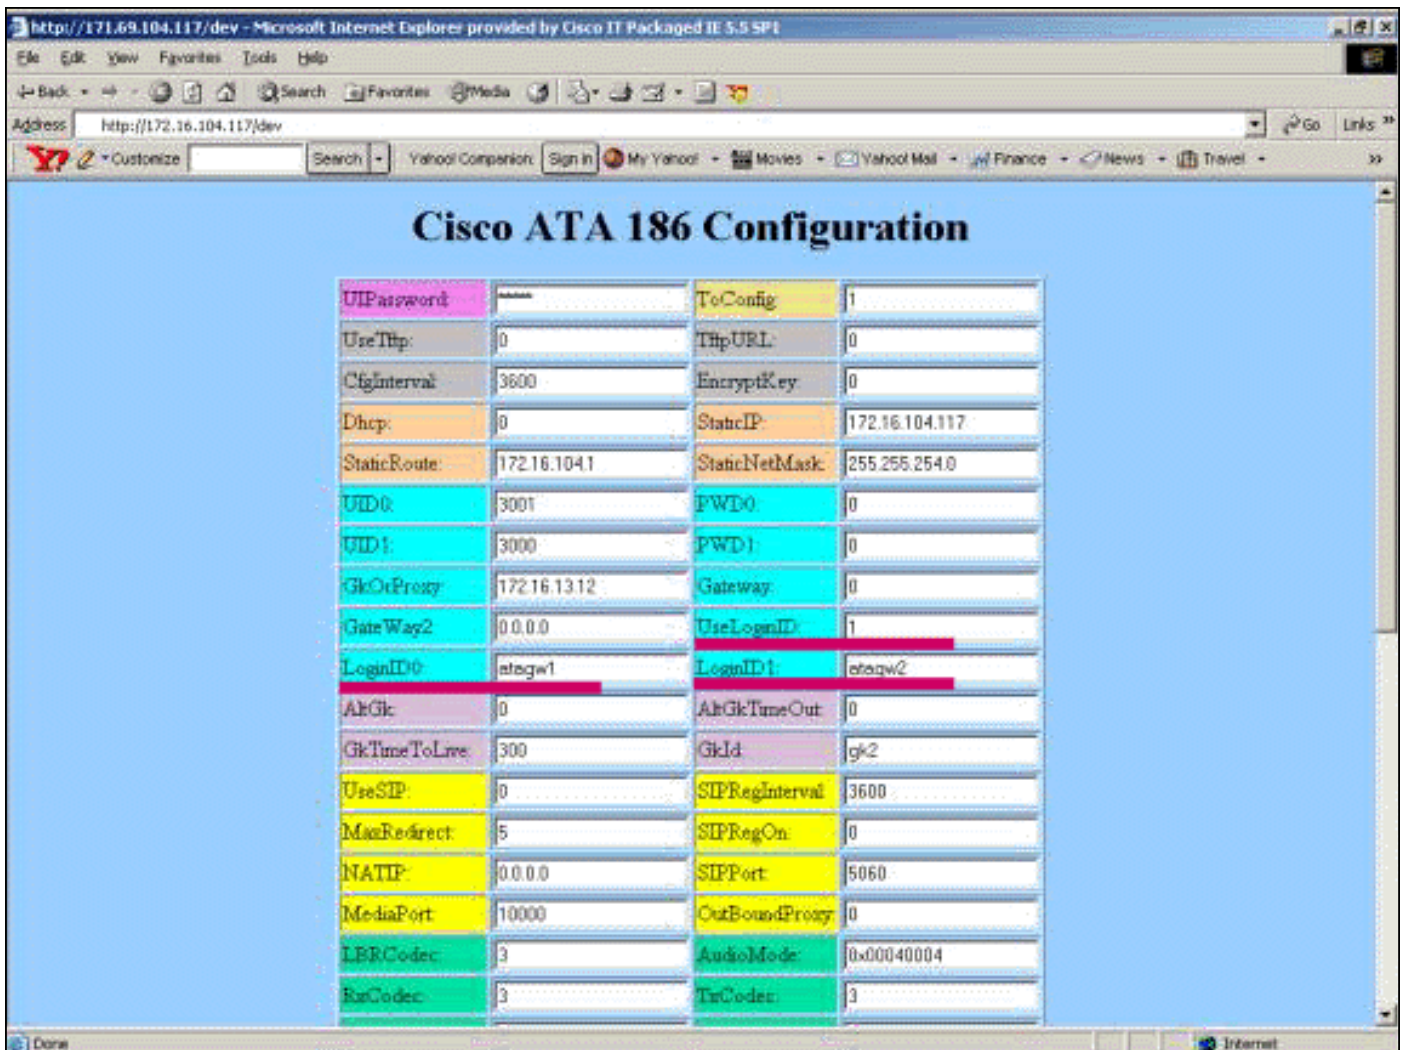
http://171.69.104.117/dev - Microsoft Internet Explorer provided by Cisco IT Packaged IE 5.5 SP1

File Edit View Favorites Tools Help

Back Search Favorites Media

Address http://172.16.104.117/dev Go Links

Customize Search Yahoo! Companion Sign in My Yahoo! Movies Yahoo! Mail Finance News Travel

Cisco ATA 186 Configuration

| | | | |
|---|---|---|---|
| UIPassword | ***** | ToConfig | 1 |
| UseTftp | 0 | TftpURL | 0 |
| CfgInterval | 3600 | EncryptKey | 0 |
| Dhcp | 0 | StaticIP | 172.16.104.117 |
| StaticRoute | 172.16.104.1 | StaticNetMask | 255.255.254.0 |
| UID0 | 3001 | PWD0 | 0 |
| UID1 | 3000 | PWD1 | 0 |
| GkOrProxy | 172.16.13.12 | Gateway | 0 |
| GateWay2 | 0.0.0.0 | UseLoginID | 1 |
| LoginID0 | atagw1 | LoginID1 | atagw2 |
| AltGk | 0 | AltGkTimeOut | 0 |
| GkTimeToLive | 300 | GkId | gk2 |
| UseSIP | 0 | SIPRegInterval | 3600 |
| MaxRedirect | 5 | SIPRegOn | 0 |
| NATIP | 0.0.0.0 | SIPPort | 5060 |
| MediaPort | 10000 | OutBoundProxy | 0 |
| LBRCodec | 3 | AudioMode | 0x00040004 |
| RxCodec | 3 | TxCodec | 3 |

Done Internet